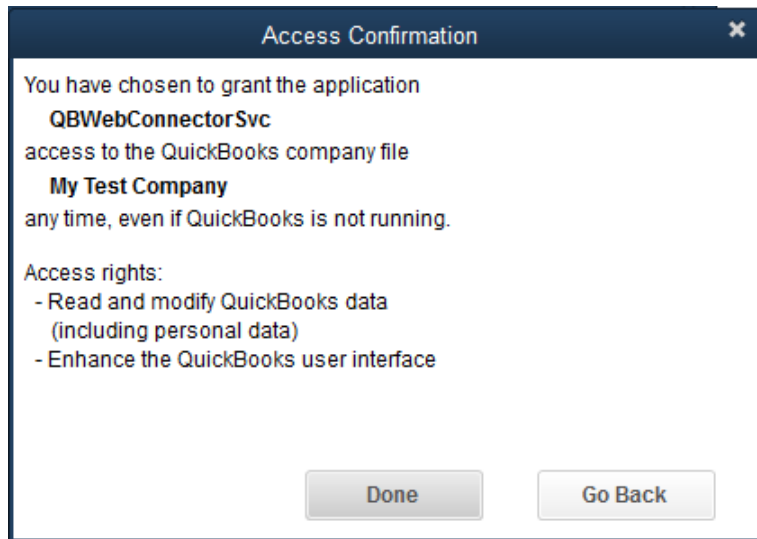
Access Confirmation

You have chosen to grant the application
QBWebConnectorSvc
access to the QuickBooks company file
My Test Company
any time, even if QuickBooks is not running.

Access rights:
- Read and modify QuickBooks data (including personal data)
- Enhance the QuickBooks user interface

Done

Go Back